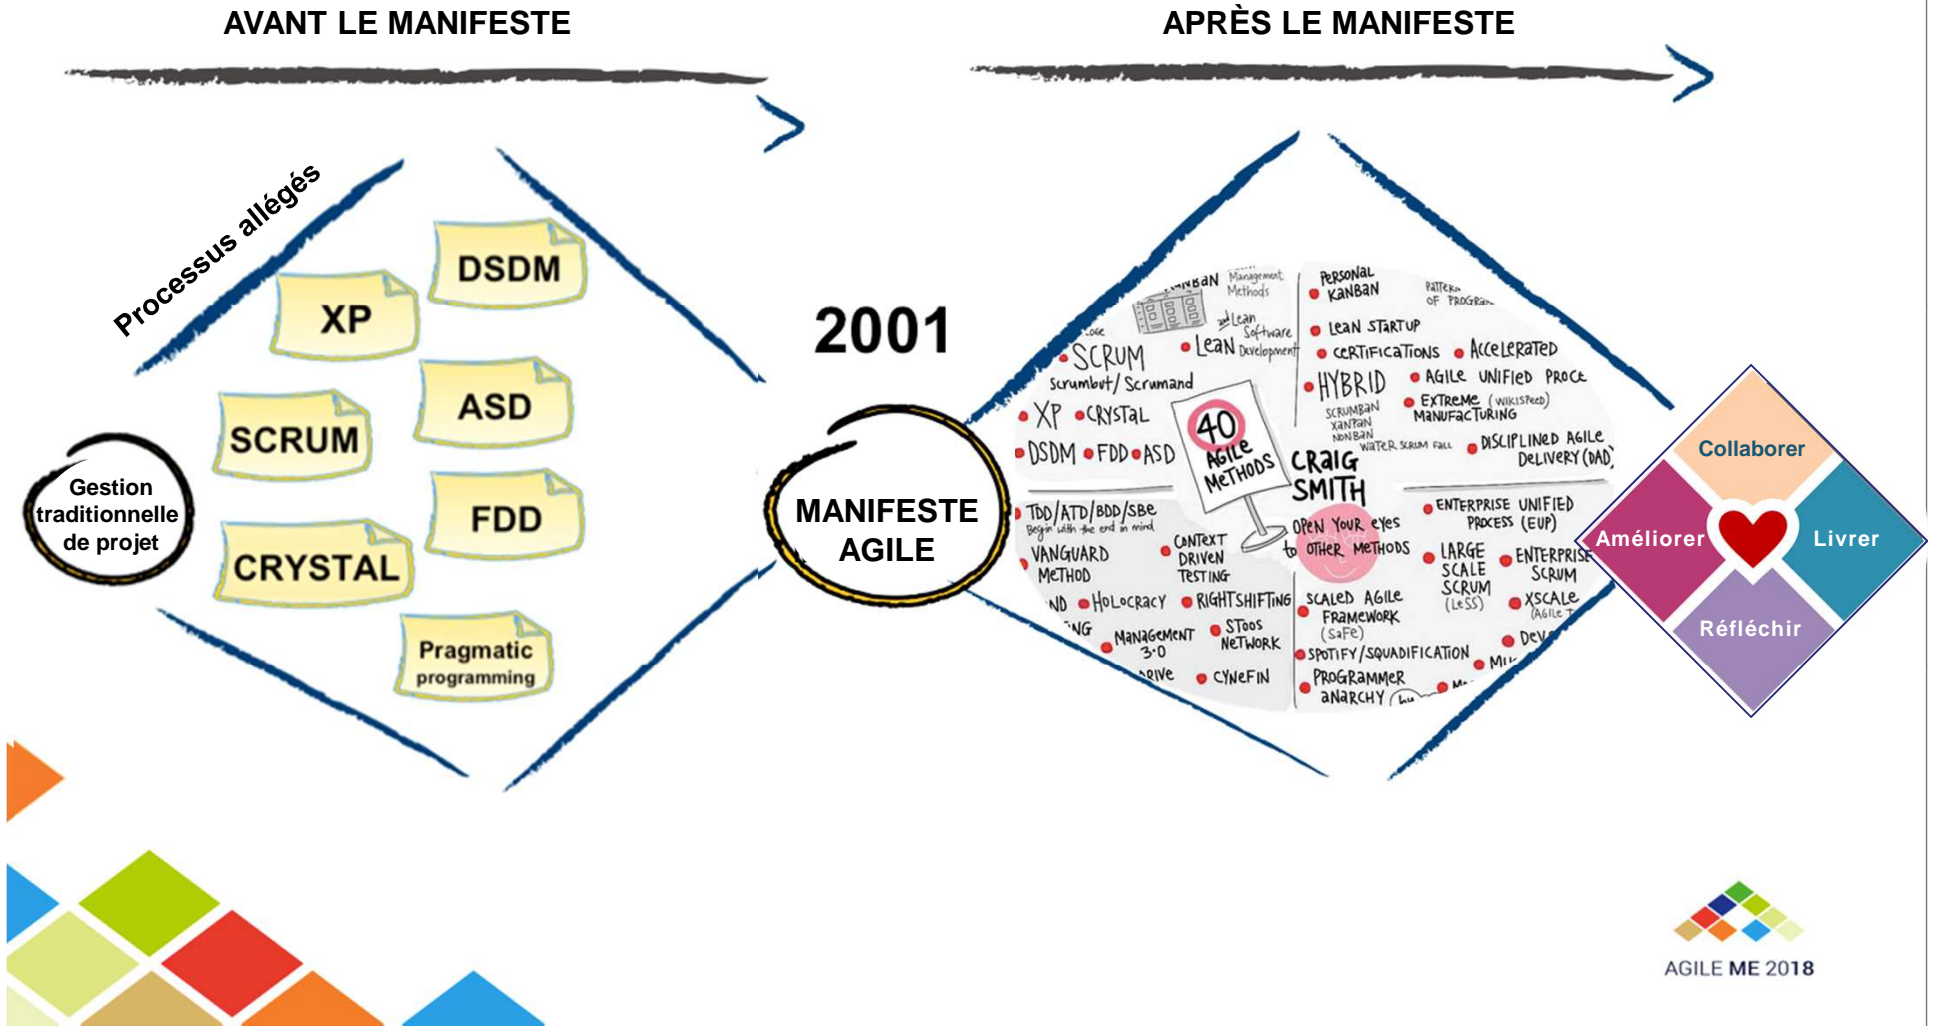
AVANT LE MANIFESTE

APRÈS LE MANIFESTE

Processus allégés

DSDM

XP

ASD

SCRUM

FDD

CRYSTAL

Pragmatic programming

Gestion traditionnelle de projet

2001

MANIFESTE AGILE

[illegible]BAN Management Methods

Lean Software Development

Personal Kanban

Pattern of Program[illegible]

Lean Startup

Certifications

Accelerated

SCRUM

Lean

Scrumbut/ Scrumand

Hybrid

Agile Unified Proce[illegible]

XP

Crystal

Scrumban Xanban Nonban Water Scrum Fall

Extreme (Wikispeed) Manufacturing

40 Agile Methods

DSDM

FDD

ASD

Craig Smith

Disciplined Agile Delivery (DAD)

TDD/ATD/BDD/SBE Begin with the end in mind

Open your eyes to other methods

Enterprise Unified Process (EUP)

Vanguard Method

Context Driven Testing

Large Scale Scrum (LeSS)

Enterprise Scrum

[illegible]ND

Holocracy

Rightshifting

Scaled Agile Framework (SAFe)

XSCALE (Agile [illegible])

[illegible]NG

Management 3.0

Stoos Network

Dev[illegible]

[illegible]RIVE

Cynefin

Spotify/Squadification

Programmer Anarchy

Mu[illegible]

M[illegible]

Collaborer

Améliorer

Livrer

Réfléchir

AGILE ME 2018